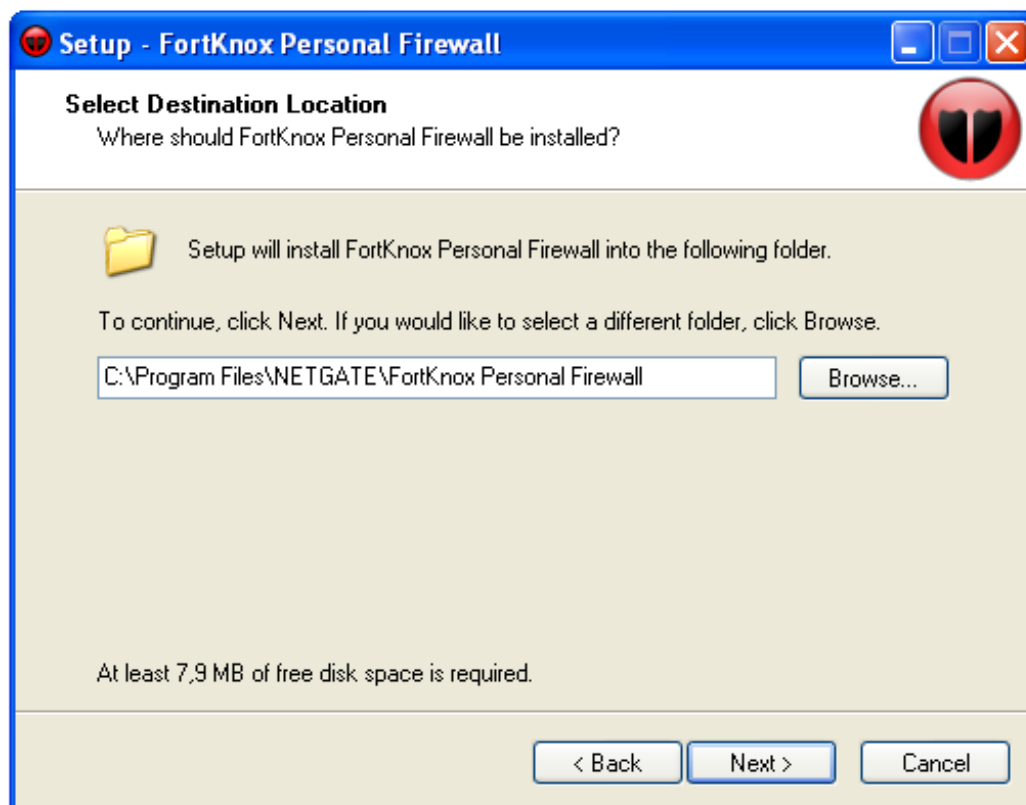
Setup - FortKnox Personal Firewall

Select Destination Location
Where should FortKnox Personal Firewall be installed?

Setup will install FortKnox Personal Firewall into the following folder.

To continue, click Next. If you would like to select a different folder, click Browse.

C:\Program Files\NETGATE\FortKnox Personal Firewall

Browse...

At least 7,9 MB of free disk space is required.

< Back
Next >
Cancel